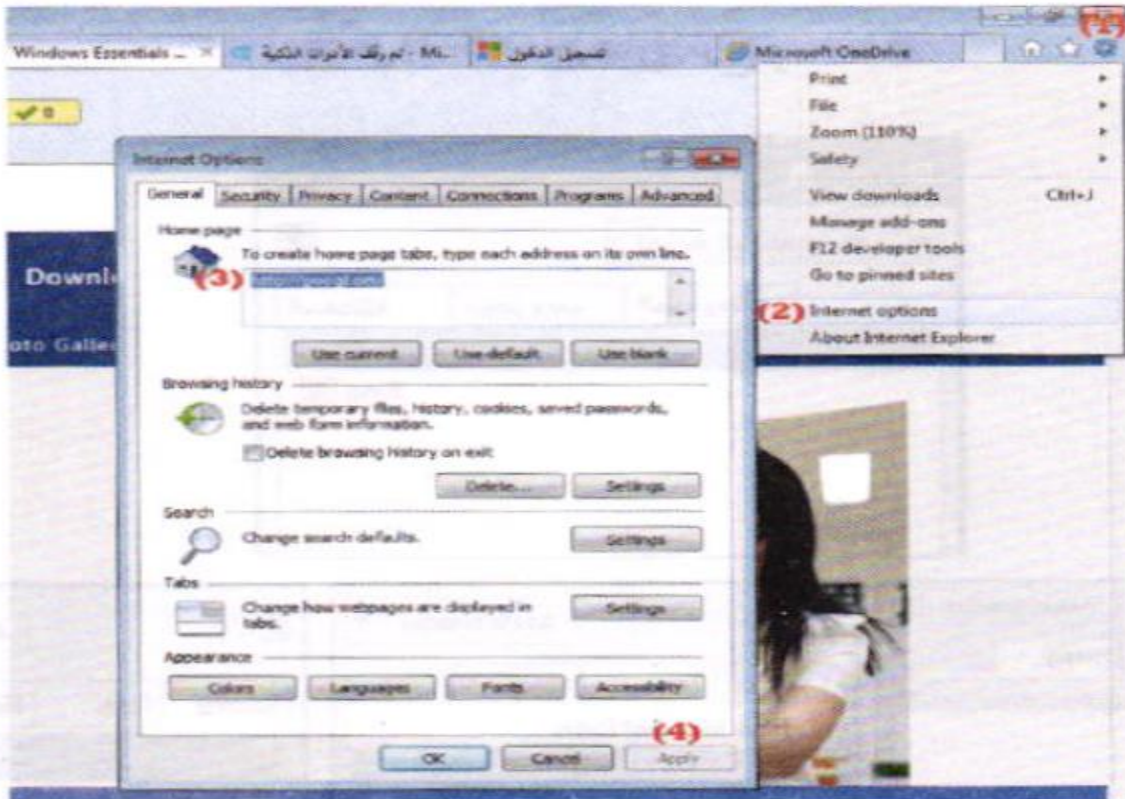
Windows Essentials ... ×
تم رفك الأدوات الذكية - Mi...
تسجيل الدخول
Microsoft OneDrive
(1)

Print
File
Zoom (110%)
Safety
View downloads Ctrl+J
Manage add-ons
F12 developer tools
Go to pinned sites
(2) Internet options
About Internet Explorer

Downl
oto Galle

Internet Options
General | Security | Privacy | Content | Connections | Programs | Advanced

Home page
To create home page tabs, type each address on its own line.
(3) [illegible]
Use current | Use default | Use blank

Browsing history
Delete temporary files, history, cookies, saved passwords, and web form information.
Delete browsing history on exit
Delete... | Settings

Search
Change search defaults. Settings

Tabs
Change how webpages are displayed in tabs. Settings

Appearance
Colors | Languages | Fonts | Accessibility

(4)
OK | Cancel | Apply